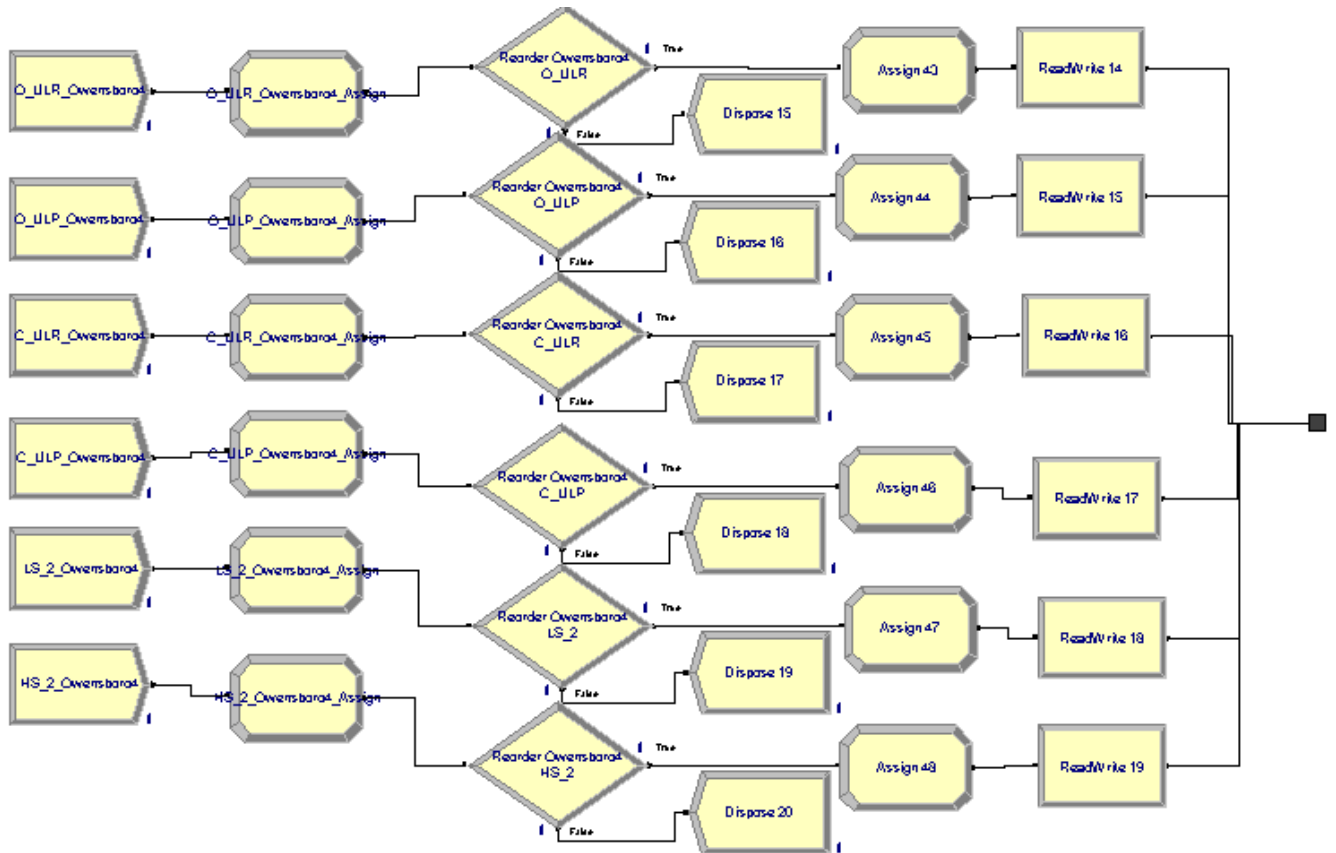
O_ULR_Owensboro4
O_ULR_Owensboro4_Assign
Reorder Owensboro4 O_ULR
True
False
Assign 43
ReadWrite 14
Dispose 15

O_ULP_Owensboro4
O_ULP_Owensboro4_Assign
Reorder Owensboro4 O_ULP
True
False
Assign 44
ReadWrite 15
Dispose 16

C_ULR_Owensboro4
C_ULR_Owensboro4_Assign
Reorder Owensboro4 C_ULR
True
False
Assign 45
ReadWrite 16
Dispose 17

C_ULP_Owensboro4
C_ULP_Owensboro4_Assign
Reorder Owensboro4 C_ULP
True
False
Assign 46
ReadWrite 17
Dispose 18

LS_2_Owensboro4
LS_2_Owensboro4_Assign
Reorder Owensboro4 LS_2
True
False
Assign 47
ReadWrite 18
Dispose 19

HS_2_Owensboro4
HS_2_Owensboro4_Assign
Reorder Owensboro4 HS_2
True
False
Assign 48
ReadWrite 19
Dispose 20